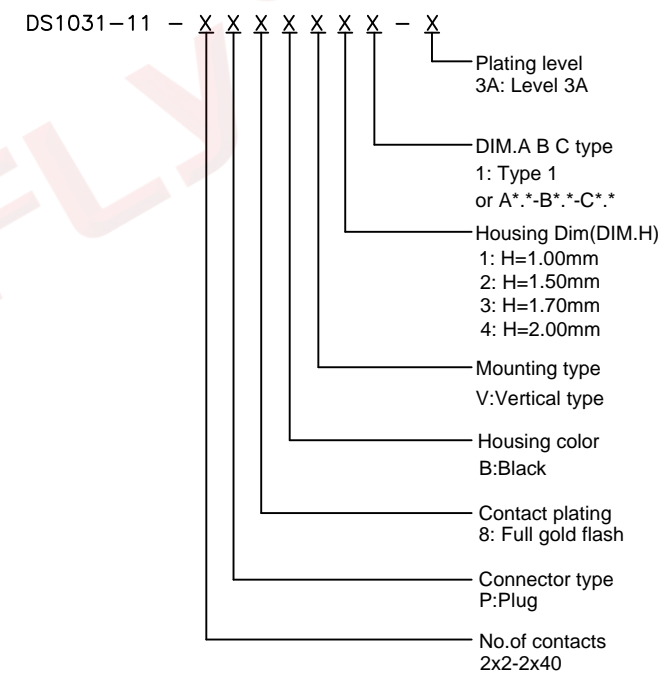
DS1031−11 − X X X X X X X − X

Plating level
3A: Level 3A

DIM.A B C type
1: Type 1
or A*.*-B*.*-C*.*

Housing Dim(DIM.H)
1: H=1.00mm
2: H=1.50mm
3: H=1.70mm
4: H=2.00mm

Mounting type
V:Vertical type

Housing color
B:Black

Contact plating
8: Full gold flash

Connector type
P:Plug

No.of contacts
2x2-2x40